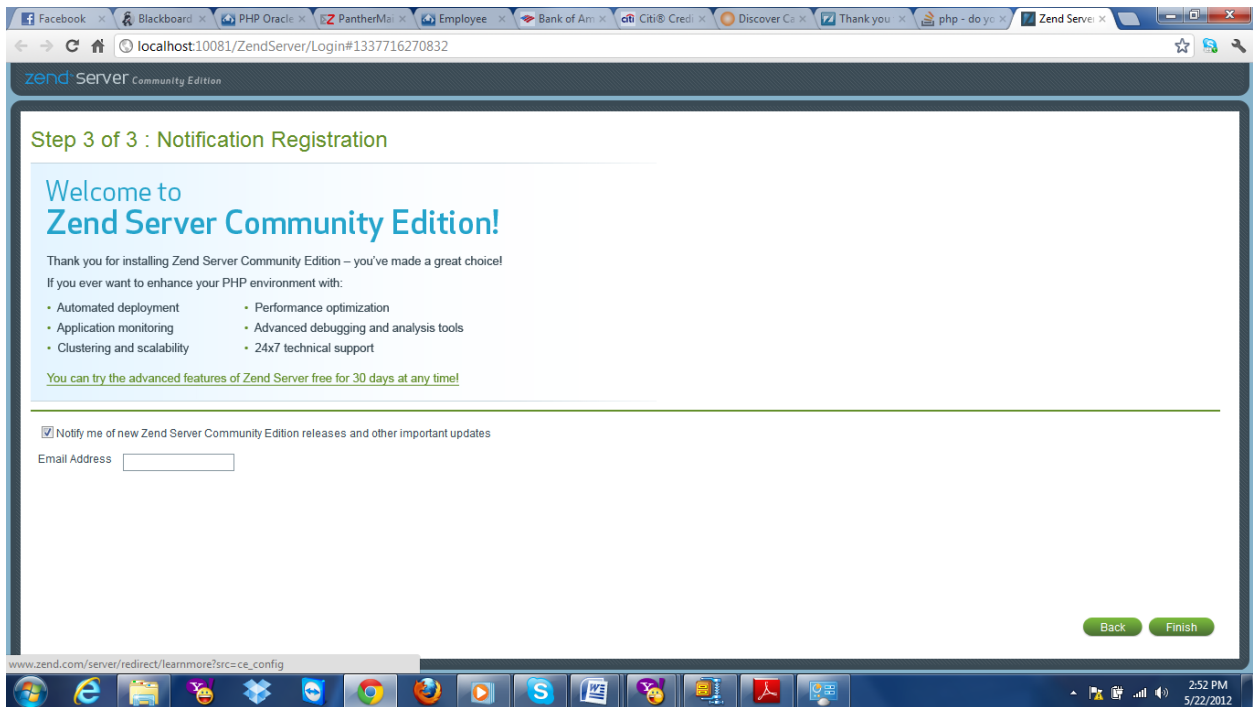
Facebook × Blackboard × PHP Oracle × PantherMai × Employee × Bank of Am × Citi® Credi × Discover Ca × Thank you × php - do yo × Zend Server ×

localhost:10081/ZendServer/Login#1337716270832

zend server Community Edition

Step 3 of 3 : Notification Registration

Welcome to
Zend Server Community Edition!

Thank you for installing Zend Server Community Edition – you've made a great choice!

If you ever want to enhance your PHP environment with:

- Automated deployment
- Application monitoring
- Clustering and scalability
- Performance optimization
- Advanced debugging and analysis tools
- 24x7 technical support

You can try the advanced features of Zend Server free for 30 days at any time!

Notify me of new Zend Server Community Edition releases and other important updates

Email Address

Back Finish

www.zend.com/server/redirect/learnmore?src=ce_config

2:52 PM
5/22/2012